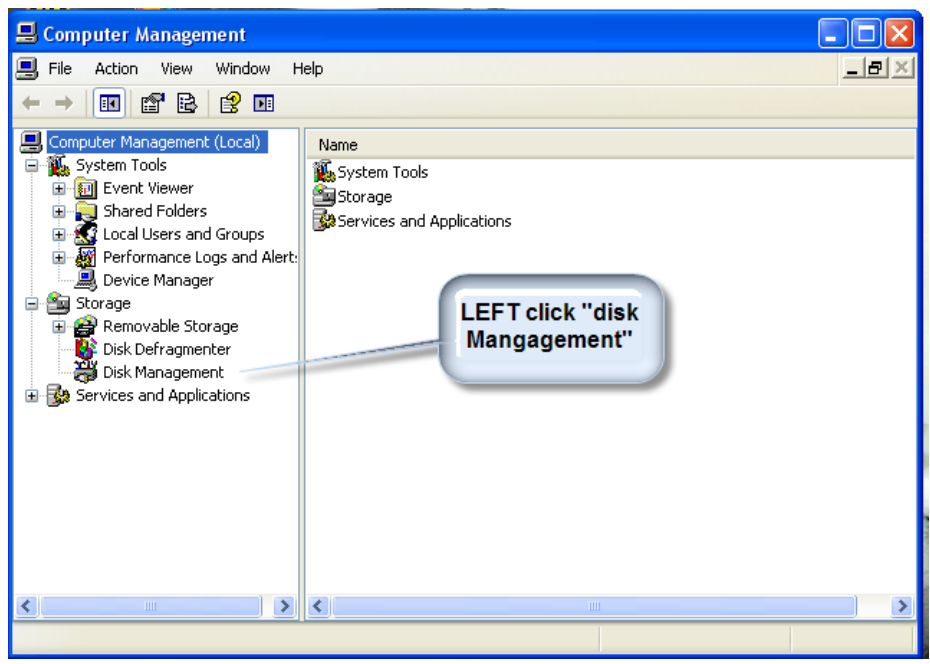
Computer Management

File Action View Window Help

Computer Management (Local)
System Tools
Event Viewer
Shared Folders
Local Users and Groups
Performance Logs and Alert:
Device Manager
Storage
Removable Storage
Disk Defragmenter
Disk Management
Services and Applications

Name
System Tools
Storage
Services and Applications

LEFT click "disk Mangagement"